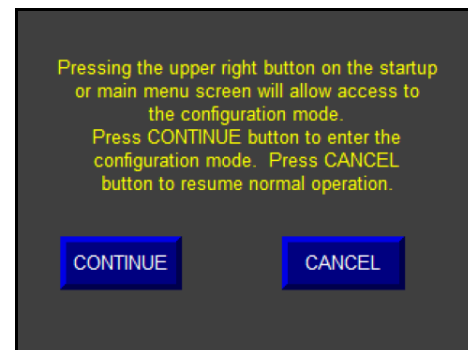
Pressing the upper right button on the startup or main menu screen will allow access to the configuration mode.
Press CONTINUE button to enter the configuration mode. Press CANCEL button to resume normal operation.

CONTINUE

CANCEL